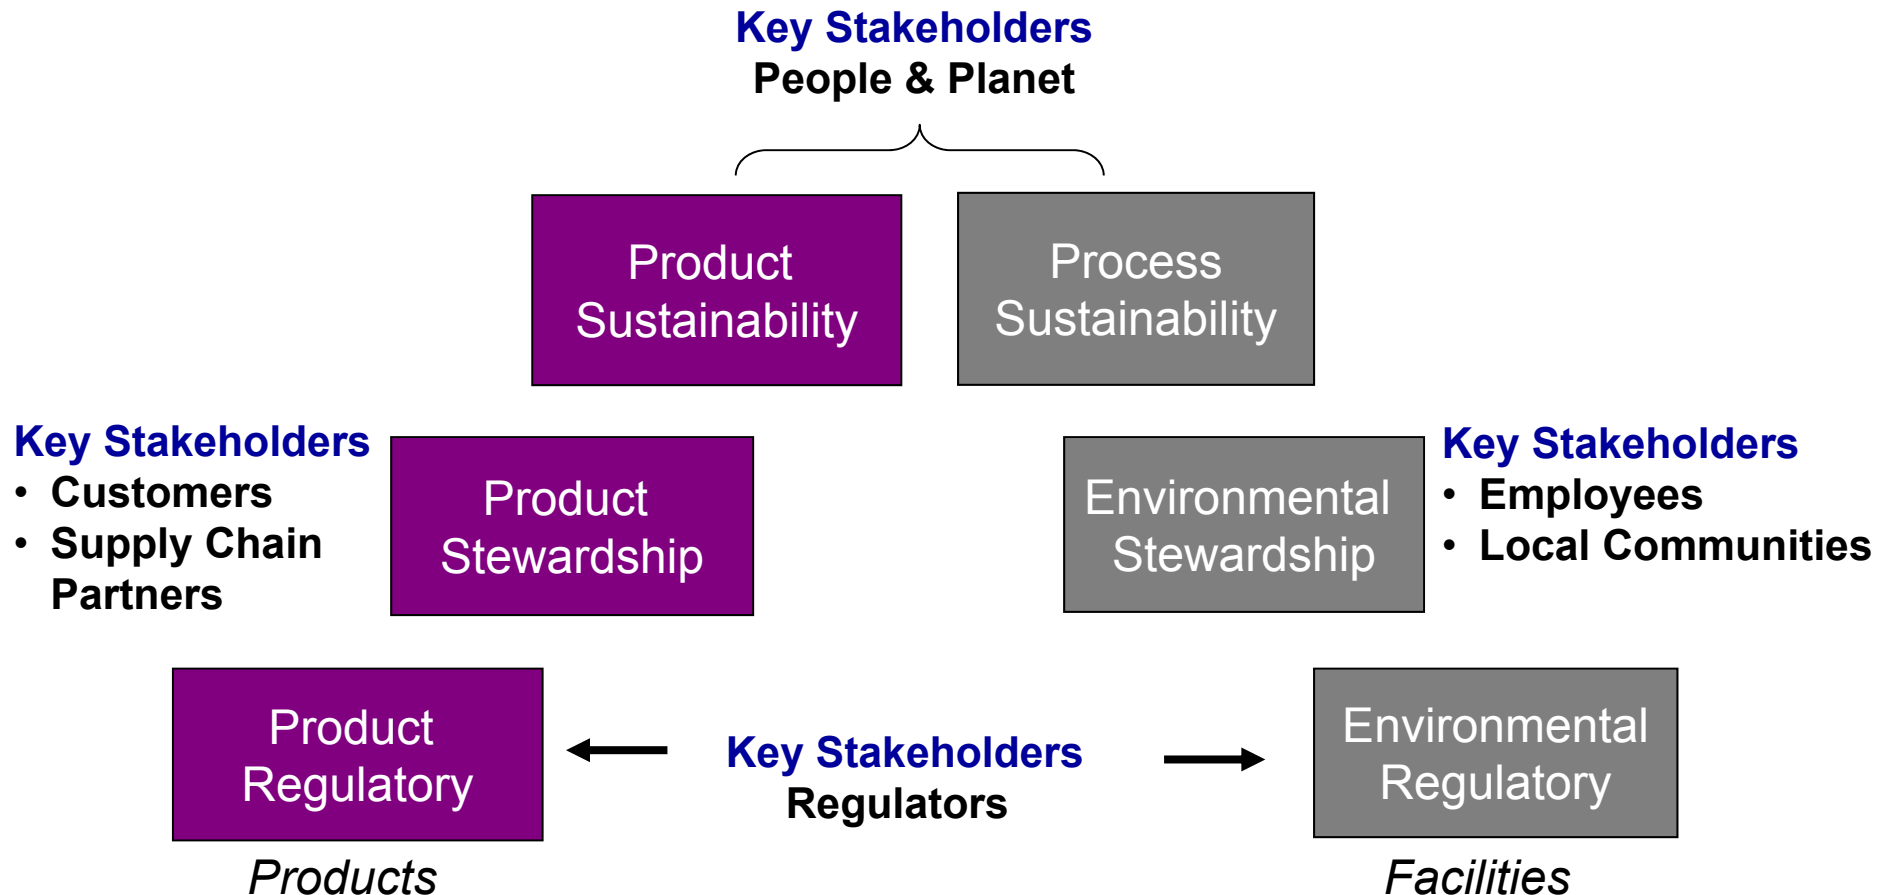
Key Stakeholders
People & Planet

Product Sustainability

Process Sustainability

Key Stakeholders
• Customers
• Supply Chain Partners

Product Stewardship

Environmental Stewardship

Key Stakeholders
• Employees
• Local Communities

Product Regulatory

Key Stakeholders
Regulators

Environmental Regulatory

Products

Facilities